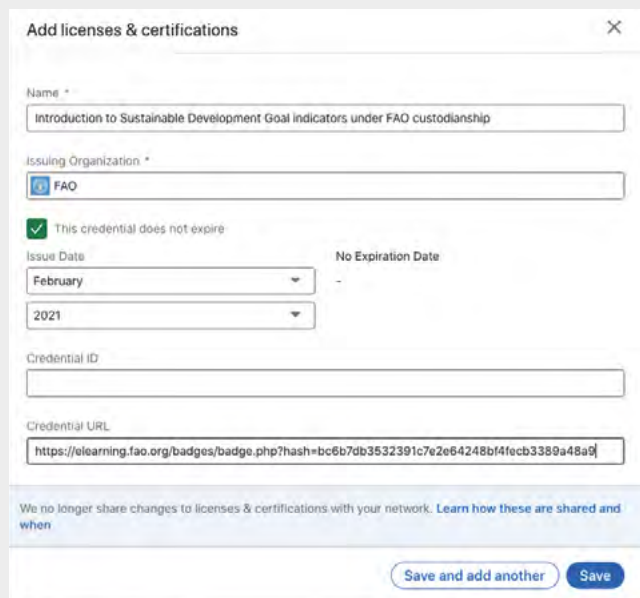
Add licenses & certifications

×

Name *

Introduction to Sustainable Development Goal indicators under FAO custodianship

Issuing Organization *

FAO

This credential does not expire

Issue Date

February

2021

No Expiration Date

-

Credential ID

Credential URL

https://elearning.fao.org/badges/badge.php?hash=bc6b7db3532391c7e2e64248bf4fecb3389a48a9

We no longer share changes to licenses & certifications with your network. Learn how these are shared and when

Save and add another

Save